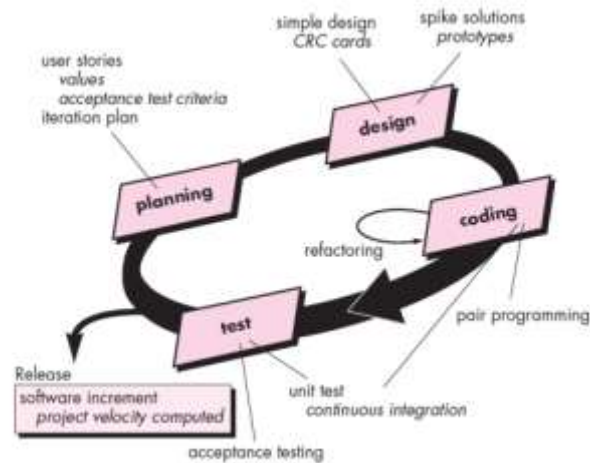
simple design
CRC cards

spike solutions
prototypes

user stories
values
acceptance test criteria
iteration plan

design

planning

coding

refactoring

pair programming

test

Release
software increment
project velocity computed

unit test
continuous integration

acceptance testing